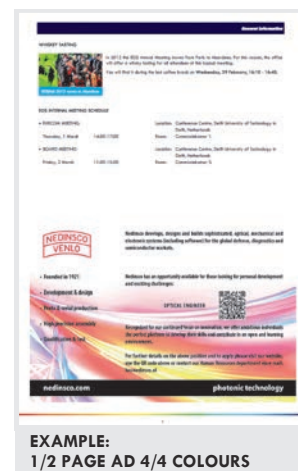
General Information

WHISKEY TASTING

In 2012 the EOS Annual Meeting moves from Paris to Aberdeen. For this reason, the office will offer a whisky tasting for all attendees of the biennial meeting.

You will find it during the last coffee break on Wednesday, 29 February, 16:10 - 16:40.

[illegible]

EOS INTERNAL MEETING SCHEDULE

• EXECOM MEETING

Thursday, 1 March 14:00-17:00

Location: Conference Centre, Delft University of Technology in Delft, Netherlands
Room: Commissiekamer 1

• BOARD MEETING

Friday, 2 March 11:00-15:00

Location: Conference Centre, Delft University of Technology in Delft, Netherlands
Room: Commissiekamer 3

NEDINSCO VENLO

Nedinsco develops, designs and builds sophisticated, optical, mechanical and electronic systems (including software) for the global defence, diagnostics and semiconductor markets.

Nedinsco has an opportunity available for those looking for personal development and exciting challenges:

OPTICAL ENGINEER

• Founded in 1921
• Development & design
• Proto & serial production
• High precision assembly
• Qualification & test

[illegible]

For further details on the above position and to apply please visit our website, use the QR code above or contact our Human Resources department by e-mail: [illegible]

nedinsco.com

photonic technology

EXAMPLE:
1/2 PAGE AD 4/4 COLOURS